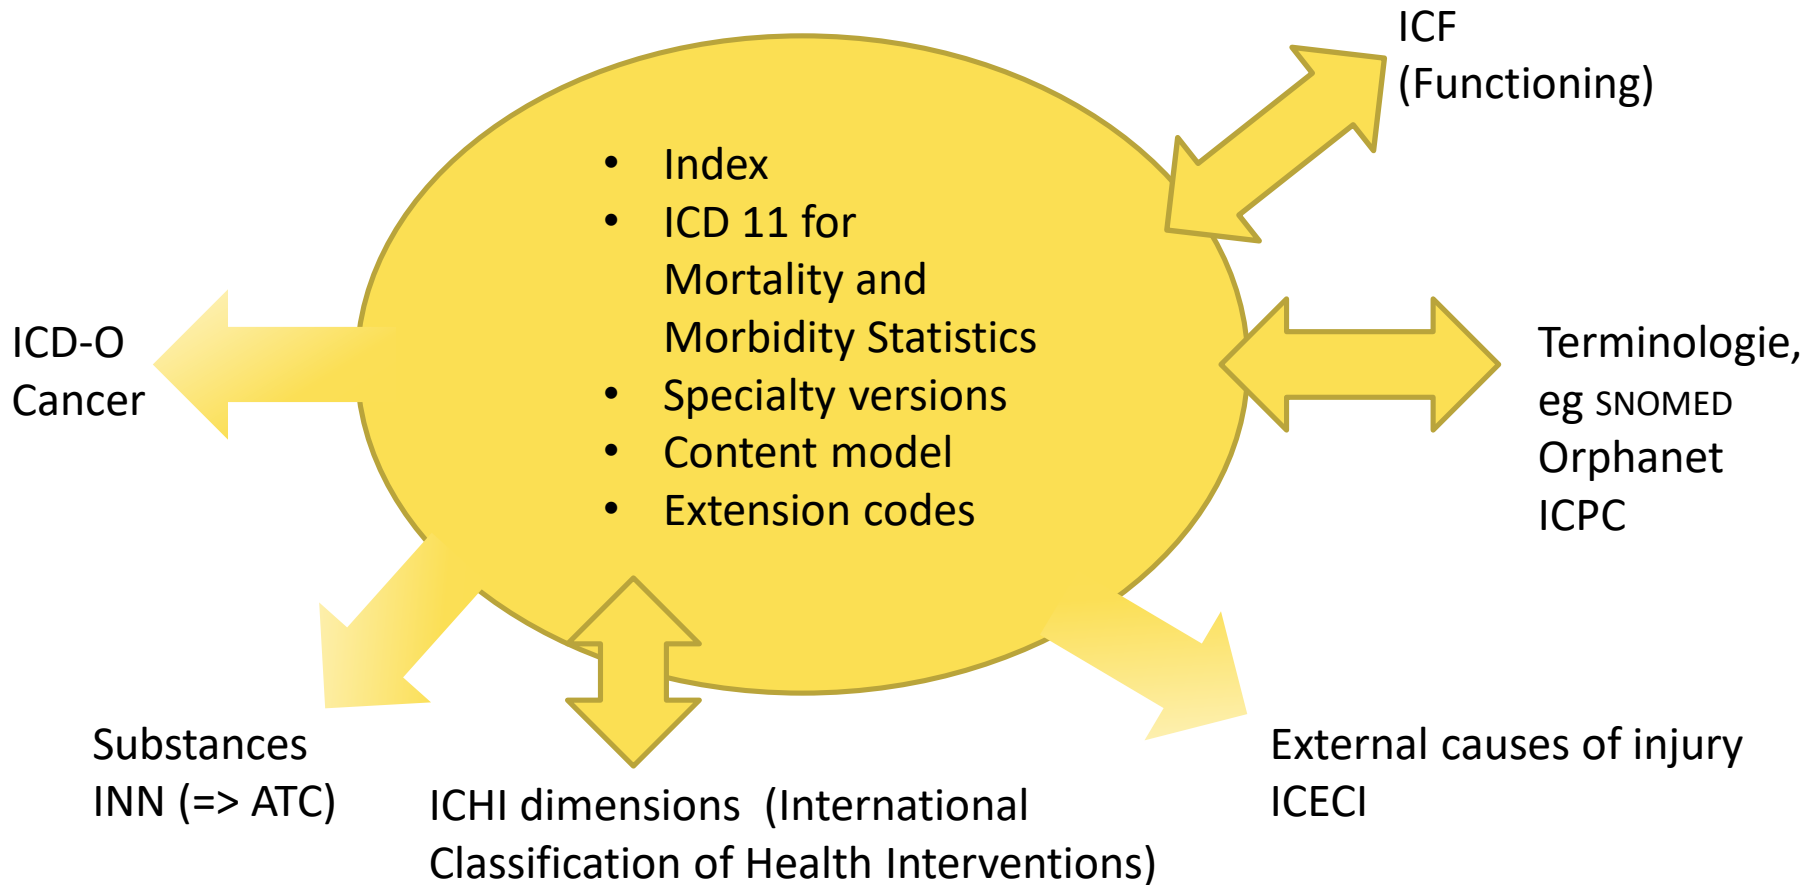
ICF
(Functioning)

• Index
• ICD 11 for Mortality and Morbidity Statistics
• Specialty versions
• Content model
• Extension codes

ICD-O
Cancer

Terminologie,
eg SNOMED
Orphanet
ICPC

Substances
INN (=> ATC)

ICHI dimensions (International Classification of Health Interventions)

External causes of injury
ICECI